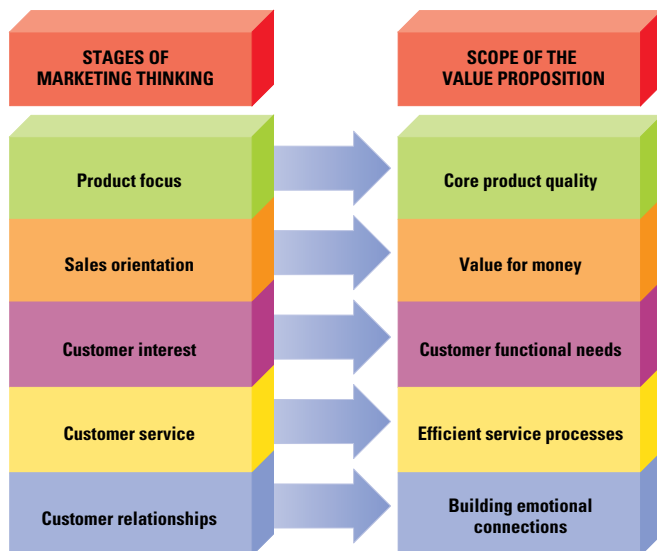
STAGES OF MARKETING THINKING

Product focus

Sales orientation

Customer interest

Customer service

Customer relationships

SCOPE OF THE VALUE PROPOSITION

Core product quality

Value for money

Customer functional needs

Efficient service processes

Building emotional connections